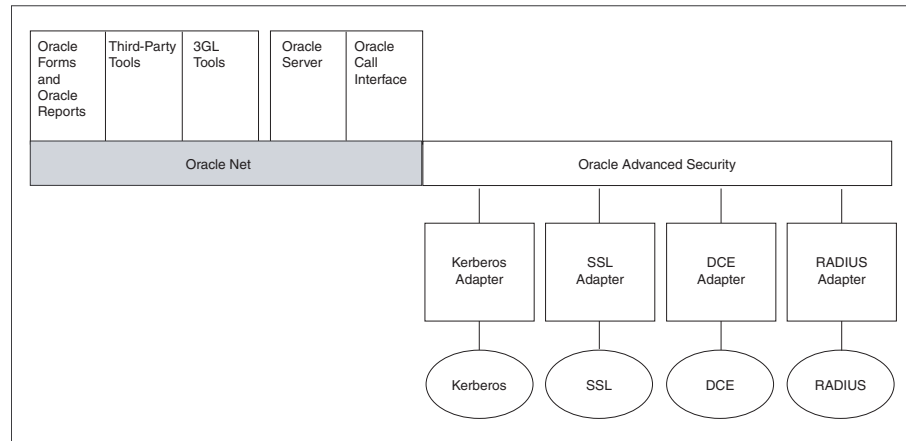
Oracle Forms and Oracle Reports

Third-Party Tools

3GL Tools

Oracle Server

Oracle Call Interface

Oracle Net

Oracle Advanced Security

Kerberos Adapter

SSL Adapter

DCE Adapter

RADIUS Adapter

Kerberos

SSL

DCE

RADIUS